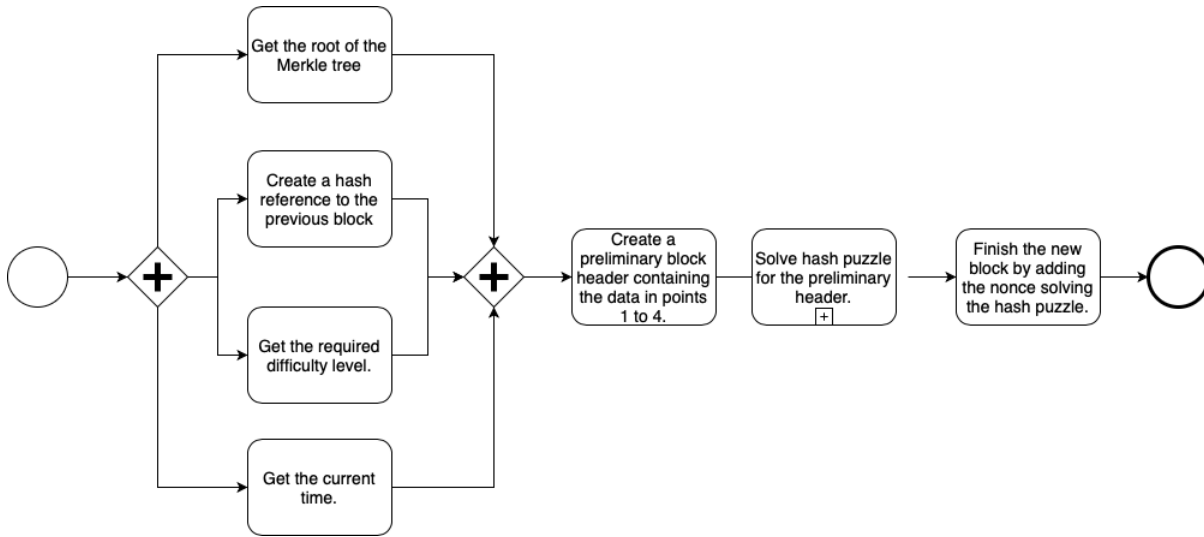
Get the root of the Merkle tree

Create a hash reference to the previous block

Get the required difficulty level.

Get the current time.

Create a preliminary block header containing the data in points 1 to 4.

Solve hash puzzle for the preliminary header.

+

Finish the new block by adding the nonce solving the hash puzzle.